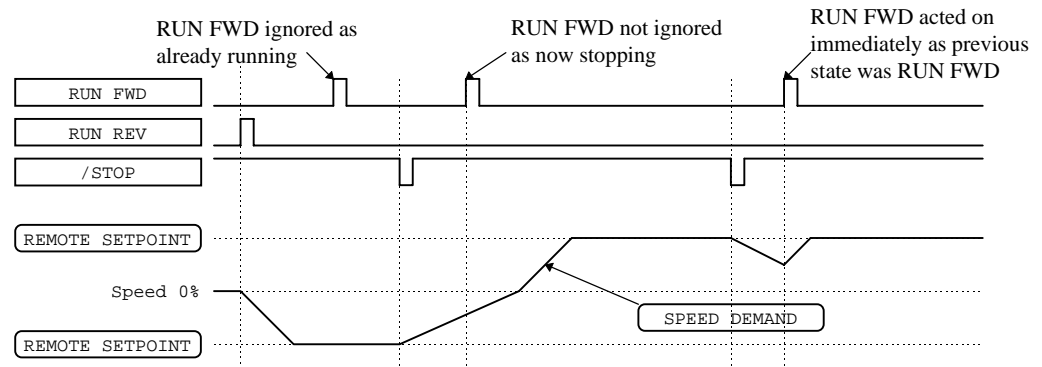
RUN FWD ignored as already running

RUN FWD not ignored as now stopping

RUN FWD acted on immediately as previous state was RUN FWD

RUN FWD

RUN REV

/STOP

REMOTE SETPOINT

Speed 0%

SPEED DEMAND

REMOTE SETPOINT